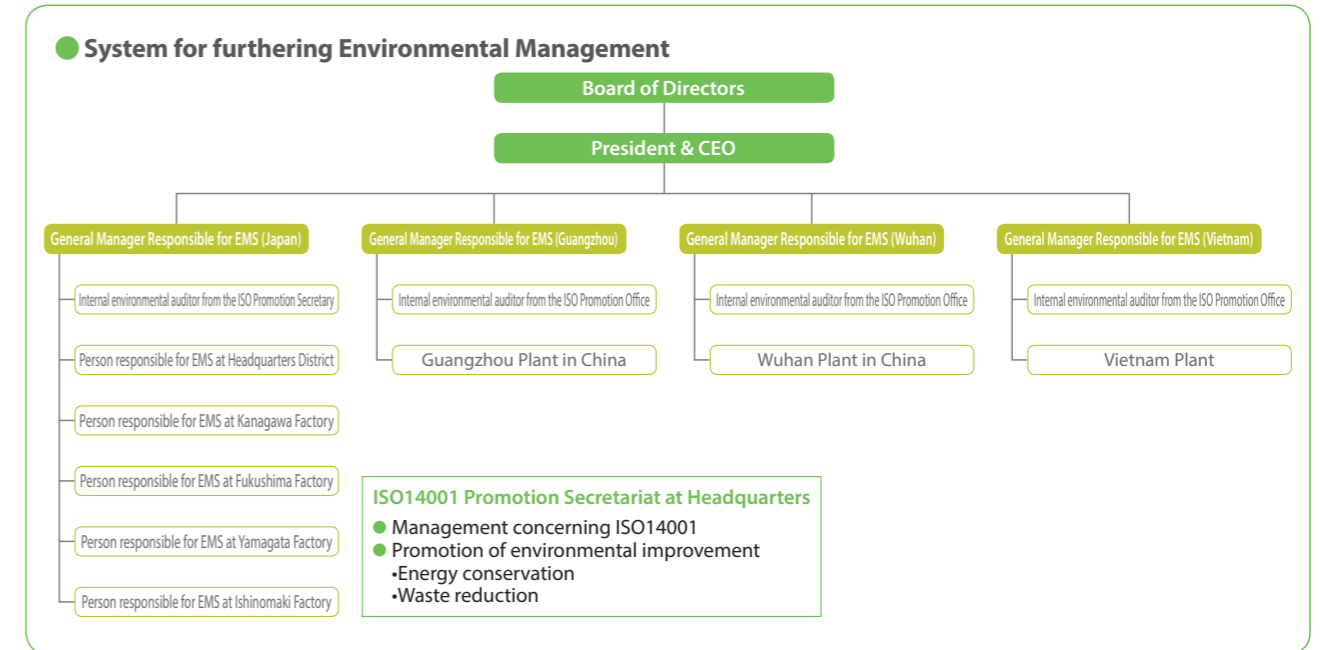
System for furthering Environmental Management

Board of Directors

President & CEO

General Manager Responsible for EMS (Japan)

Internal environmental auditor from the ISO Promotion Secretary

Person responsible for EMS at Headquarters District

Person responsible for EMS at Kanagawa Factory

Person responsible for EMS at Fukushima Factory

Person responsible for EMS at Yamagata Factory

Person responsible for EMS at Ishinomaki Factory

General Manager Responsible for EMS (Guangzhou)

Internal environmental auditor from the ISO Promotion Office

Guangzhou Plant in China

General Manager Responsible for EMS (Wuhan)

Internal environmental auditor from the ISO Promotion Office

Wuhan Plant in China

General Manager Responsible for EMS (Vietnam)

Internal environmental auditor from the ISO Promotion Office

Vietnam Plant

ISO14001 Promotion Secretariat at Headquarters

Management concerning ISO14001

Promotion of environmental improvement
•Energy conservation
•Waste reduction